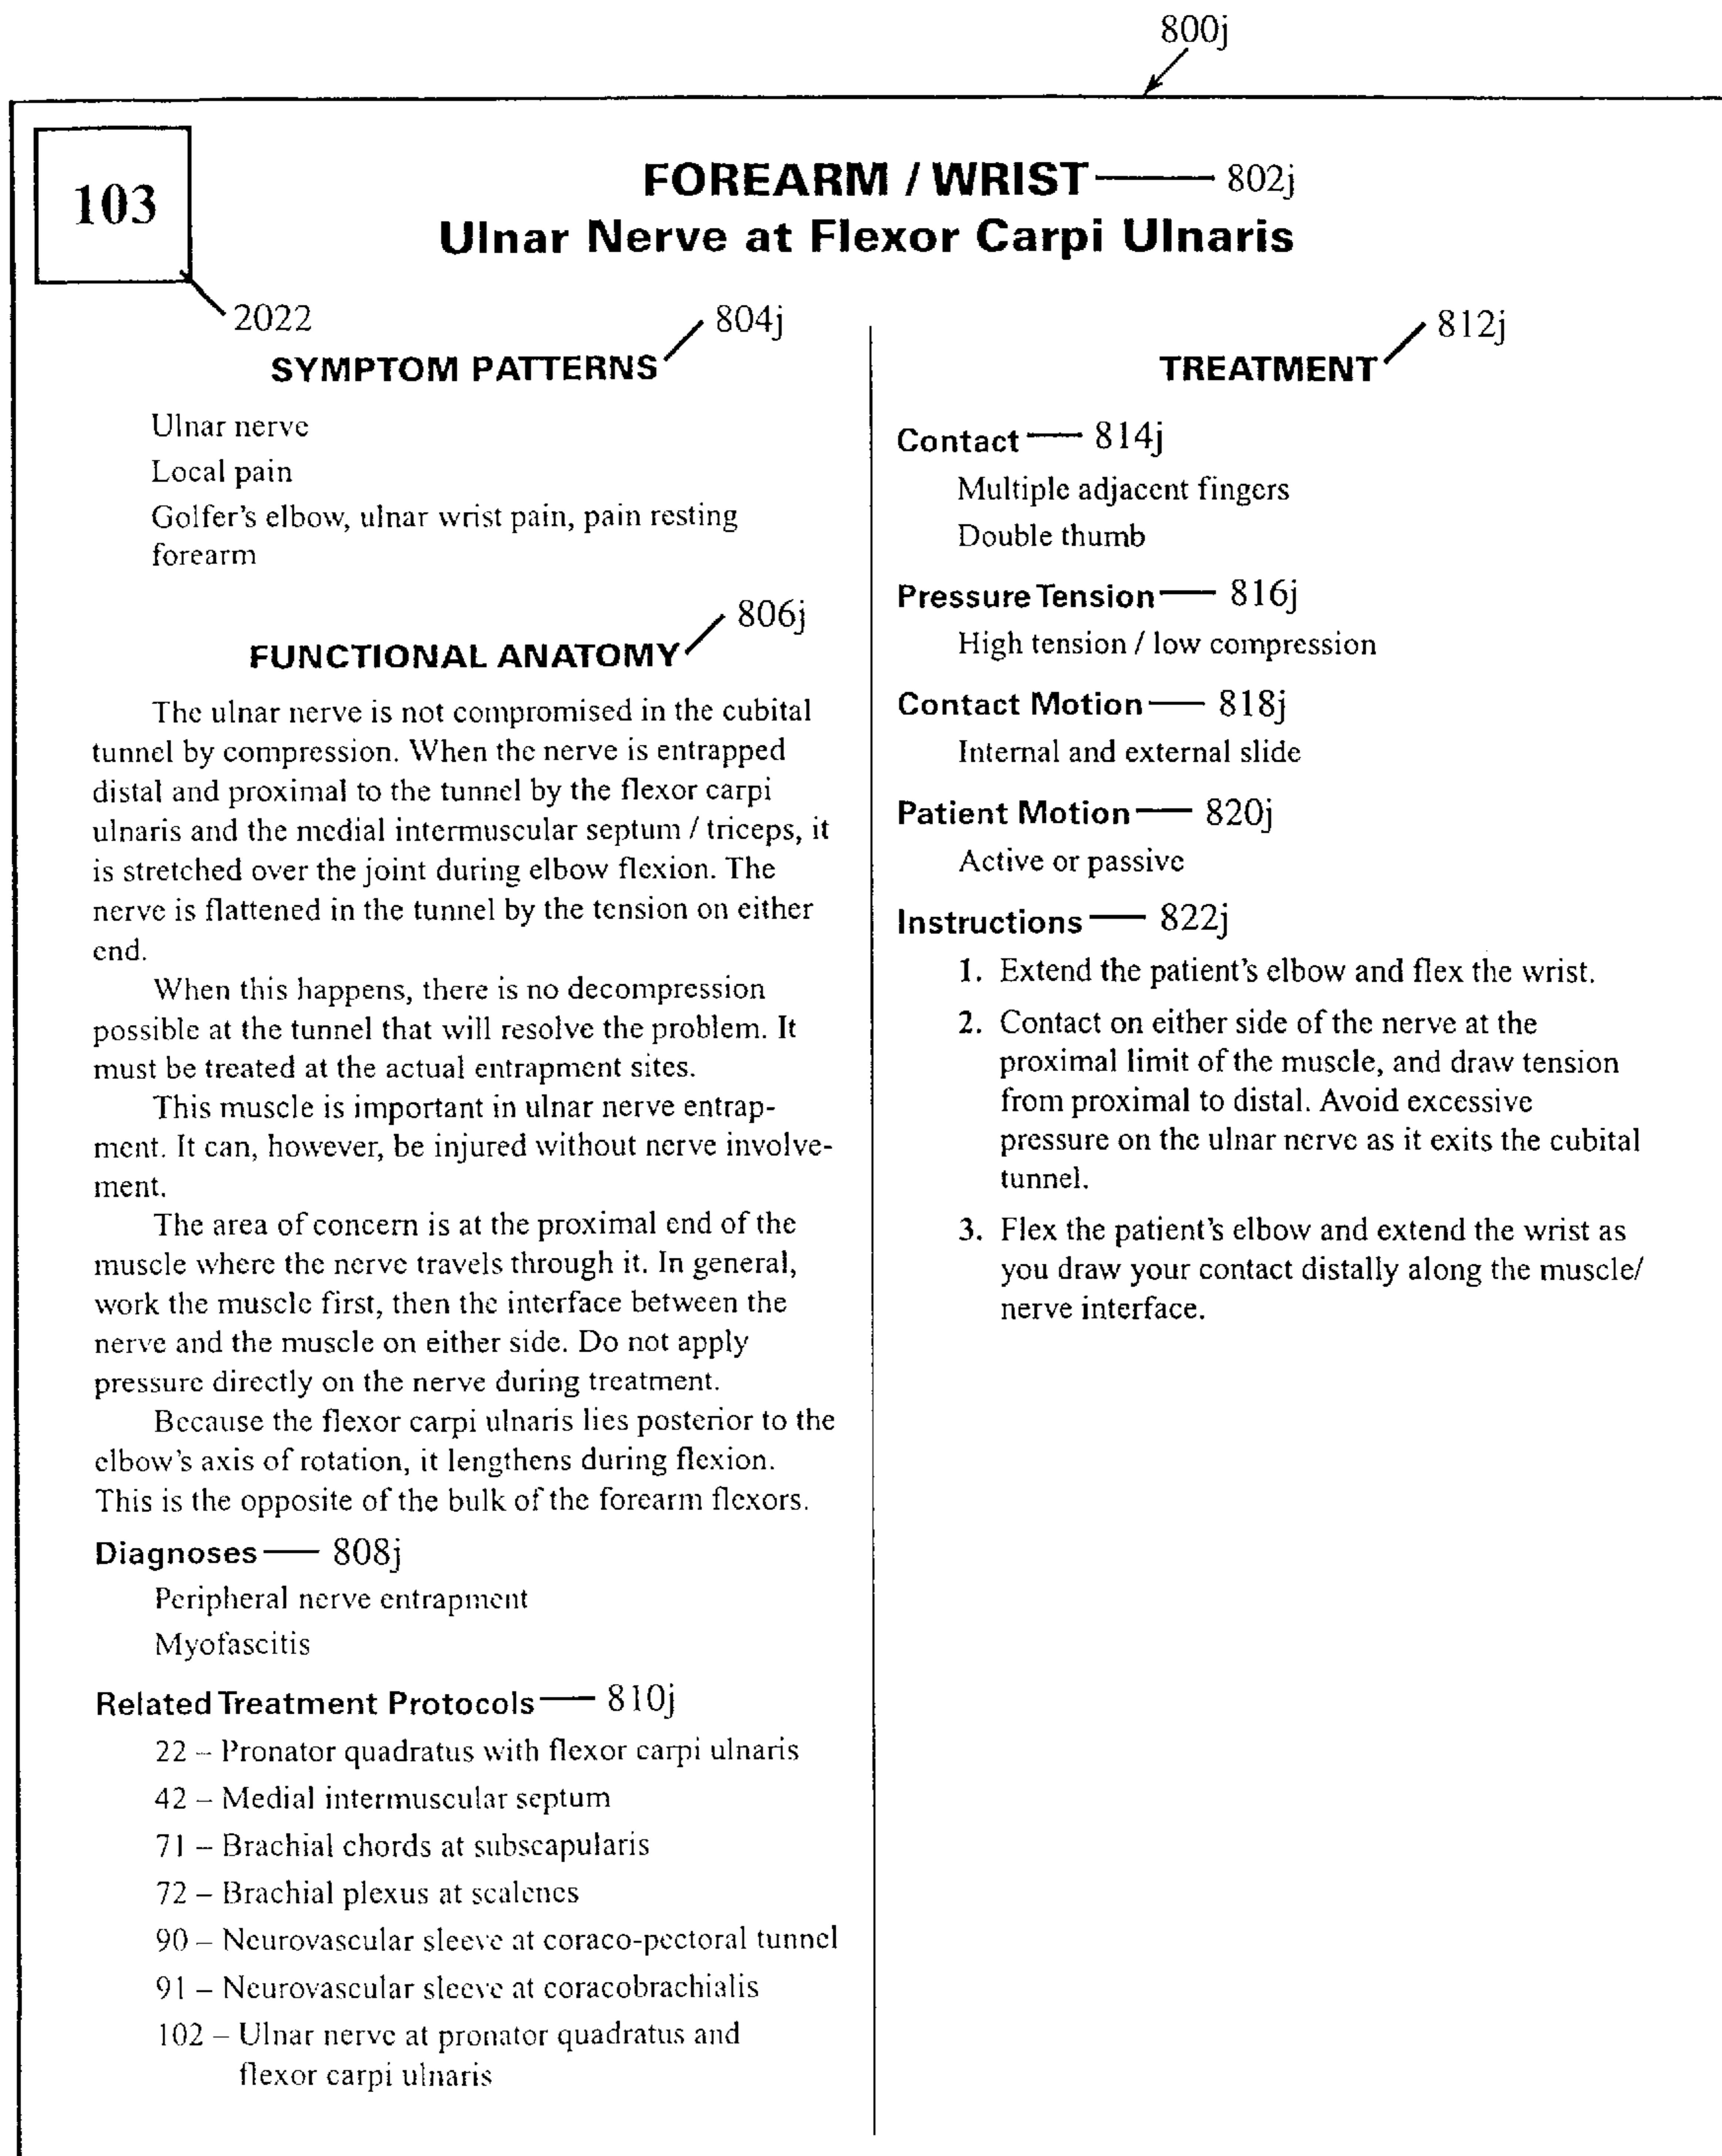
800j

103

2022

FOREARM / WRIST 802j
Ulnar Nerve at Flexor Carpi Ulnaris

SYMPTOM PATTERNS 804j

Ulnar nerve
Local pain
Golfer's elbow, ulnar wrist pain, pain resting forearm

FUNCTIONAL ANATOMY 806j

The ulnar nerve is not compromised in the cubital tunnel by compression. When the nerve is entrapped distal and proximal to the tunnel by the flexor carpi ulnaris and the medial intermuscular septum / triceps, it is stretched over the joint during elbow flexion. The nerve is flattened in the tunnel by the tension on either end.

When this happens, there is no decompression possible at the tunnel that will resolve the problem. It must be treated at the actual entrapment sites.

This muscle is important in ulnar nerve entrapment. It can, however, be injured without nerve involvement.

The area of concern is at the proximal end of the muscle where the nerve travels through it. In general, work the muscle first, then the interface between the nerve and the muscle on either side. Do not apply pressure directly on the nerve during treatment.

Because the flexor carpi ulnaris lies posterior to the elbow's axis of rotation, it lengthens during flexion. This is the opposite of the bulk of the forearm flexors.

Diagnoses 808j
Peripheral nerve entrapment
Myofascitis

Related Treatment Protocols 810j
22 – Pronator quadratus with flexor carpi ulnaris
42 – Medial intermuscular septum
71 – Brachial chords at subscapularis
72 – Brachial plexus at scalenes
90 – Neurovascular sleeve at coraco-pectoral tunnel
91 – Neurovascular sleeve at coracobrachialis
102 – Ulnar nerve at pronator quadratus and flexor carpi ulnaris

TREATMENT 812j

Contact 814j
Multiple adjacent fingers
Double thumb

Pressure Tension 816j
High tension / low compression

Contact Motion 818j
Internal and external slide

Patient Motion 820j
Active or passive

Instructions 822j
1. Extend the patient's elbow and flex the wrist.
2. Contact on either side of the nerve at the proximal limit of the muscle, and draw tension from proximal to distal. Avoid excessive pressure on the ulnar nerve as it exits the cubital tunnel.
3. Flex the patient's elbow and extend the wrist as you draw your contact distally along the muscle/ nerve interface.